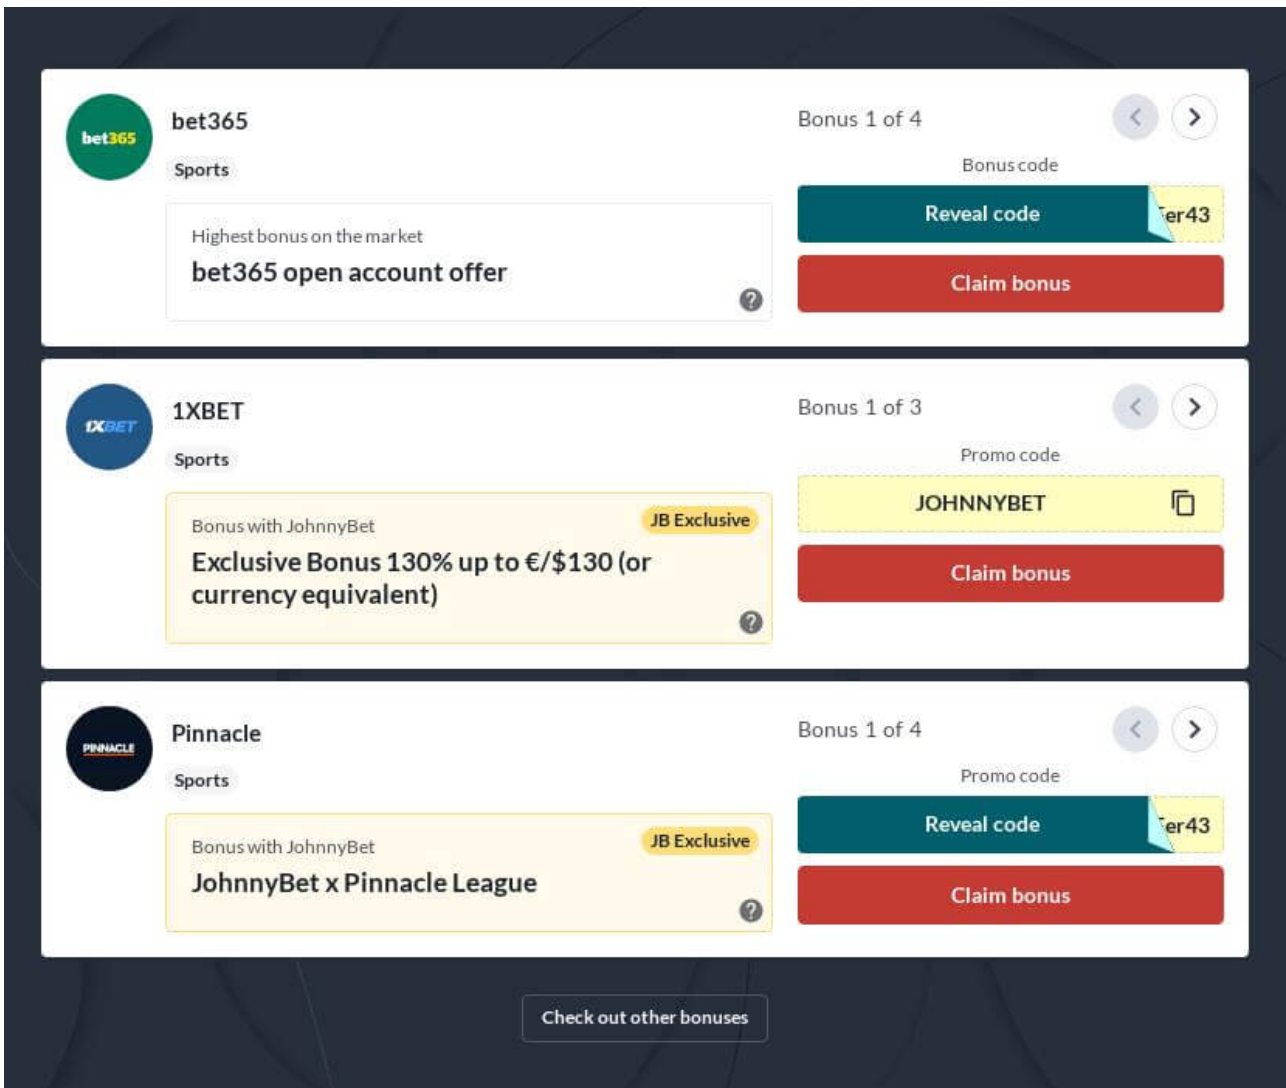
bet365

bet365

Sports

Highest bonus on the market

bet365 open account offer

?

Bonus 1 of 4

Bonus code

Reveal code

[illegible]er43

Claim bonus

1XBET

1XBET

Sports

Bonus with JohnnyBet

JB Exclusive

Exclusive Bonus 130% up to €/$130 (or currency equivalent)

?

Bonus 1 of 3

Promo code

JOHNNYBET

Claim bonus

PINNACLE

Pinnacle

Sports

Bonus with JohnnyBet

JB Exclusive

JohnnyBet x Pinnacle League

?

Bonus 1 of 4

Promo code

Reveal code

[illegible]er43

Claim bonus

Check out other bonuses